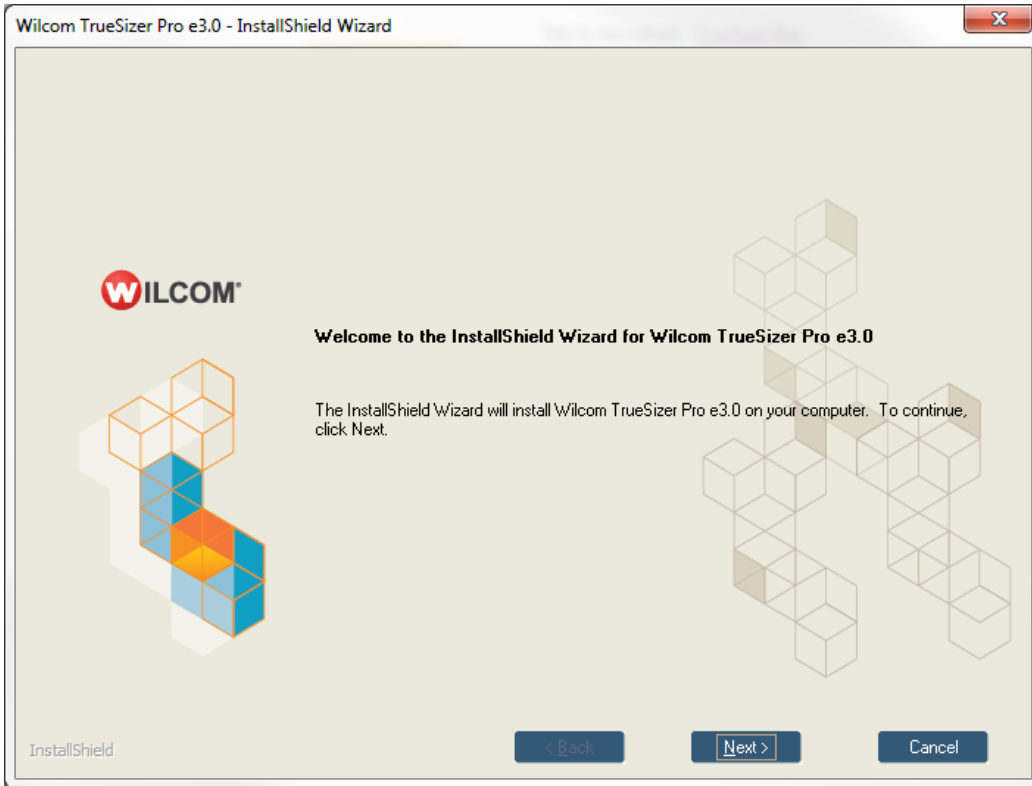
Wilcom TrueSizer Pro e3.0 - InstallShield Wizard

WILCOM

Welcome to the InstallShield Wizard for Wilcom TrueSizer Pro e3.0

The InstallShield Wizard will install Wilcom TrueSizer Pro e3.0 on your computer. To continue, click Next.

InstallShield

< Back

Next >

Cancel